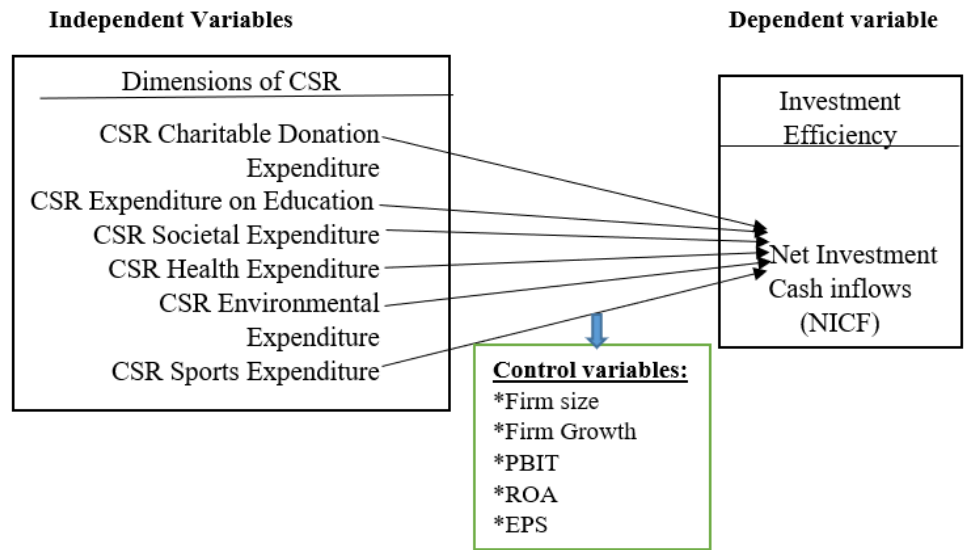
Independent Variables

Dependent variable

Dimensions of CSR

CSR Charitable Donation Expenditure
CSR Expenditure on Education
CSR Societal Expenditure
CSR Health Expenditure
CSR Environmental Expenditure
CSR Sports Expenditure

Investment Efficiency

Net Investment Cash inflows (NICF)

Control variables:
*Firm size
*Firm Growth
*PBIT
*ROA
*EPS